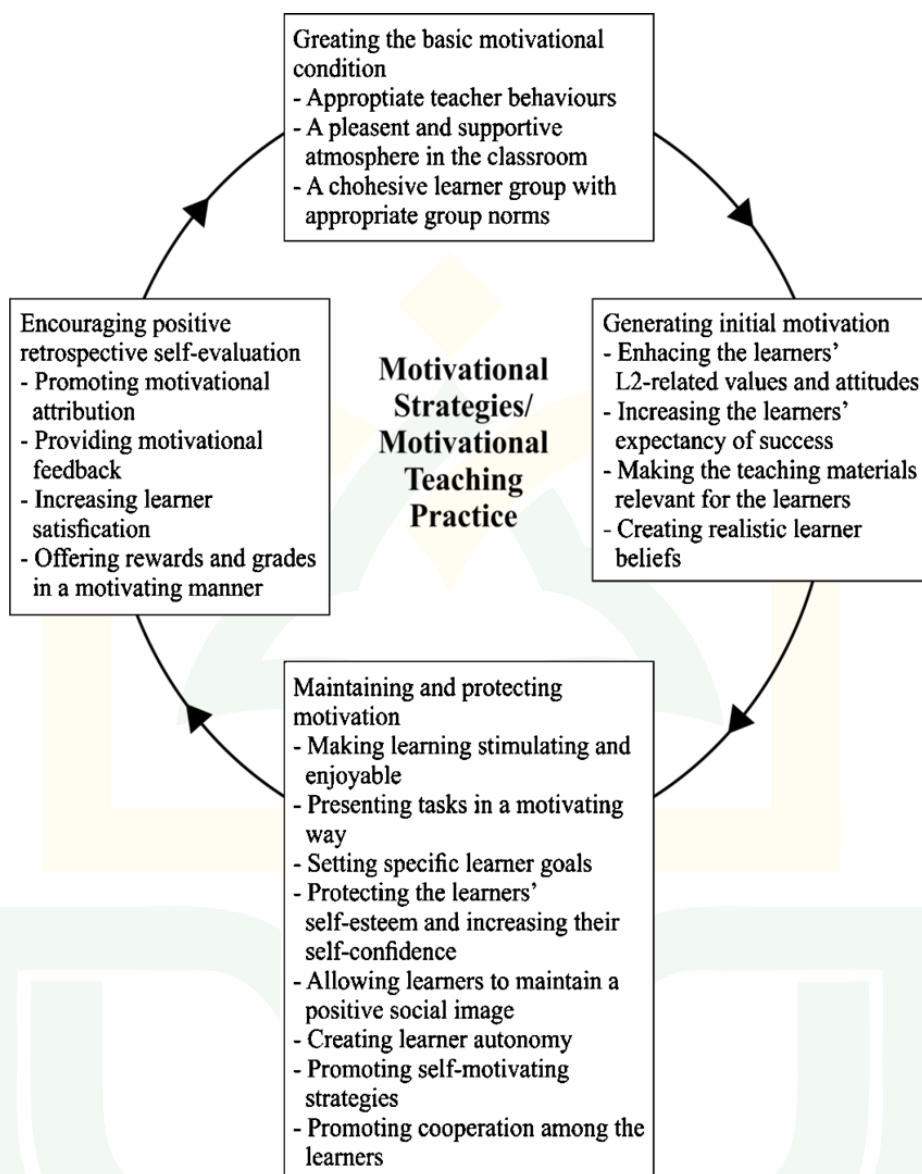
Greating the basic motivational condition
- Approptiate teacher behaviours
- A pleasent and supportive atmosphere in the classroom
- A chohesive learner group with appropriate group norms

Encouraging positive retrospective self-evaluation
- Promoting motivational attribution
- Providing motivational feedback
- Increasing learner satisfication
- Offering rewards and grades in a motivating manner

Motivational Strategies/ Motivational Teaching Practice

Generating initial motivation
- Enhacing the learners' L2-related values and attitudes
- Increasing the learners' expectancy of success
- Making the teaching materials relevant for the learners
- Creating realistic learner beliefs

Maintaining and protecting motivation
- Making learning stimulating and enjoyable
- Presenting tasks in a motivating way
- Setting specific learner goals
- Protecting the learners' self-esteem and increasing their self-confidence
- Allowing learners to maintain a positive social image
- Creating learner autonomy
- Promoting self-motivating strategies
- Promoting cooperation among the learners